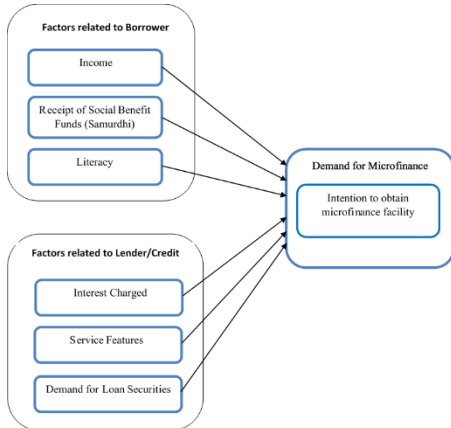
Factors related to Borrower

Income

Receipt of Social Benefit Funds (Samurdhi)

Literacy

Demand for Microfinance

Intention to obtain microfinance facility

Factors related to Lender/Credit

Interest Charged

Service Features

Demand for Loan Securities